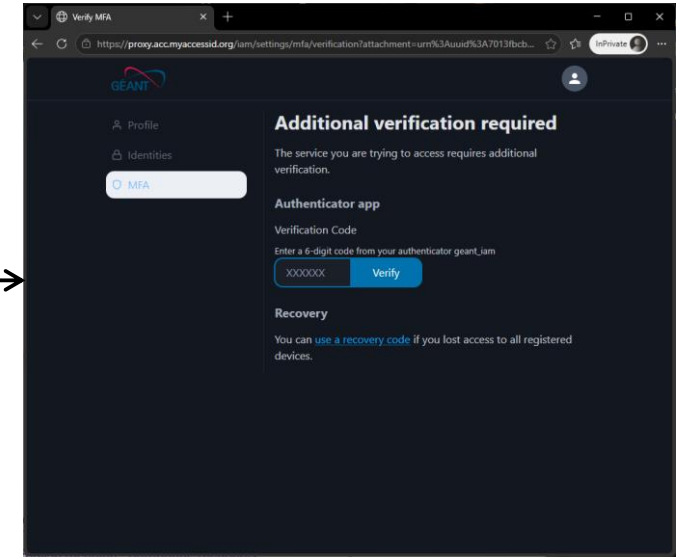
Verify MFA

https://proxy.acc.myaccessid.org/iam/settings/mfa/verification?attachment=urn%3Auuid%3A7013fbcb...

InPrivate

GÉANT

Profile

Identities

MFA

Additional verification required

The service you are trying to access requires additional verification.

Authenticator app

Verification Code

Enter a 6-digit code from your authenticator geant_iam

XXXXXX

Verify

Recovery

You can use a recovery code if you lost access to all registered devices.